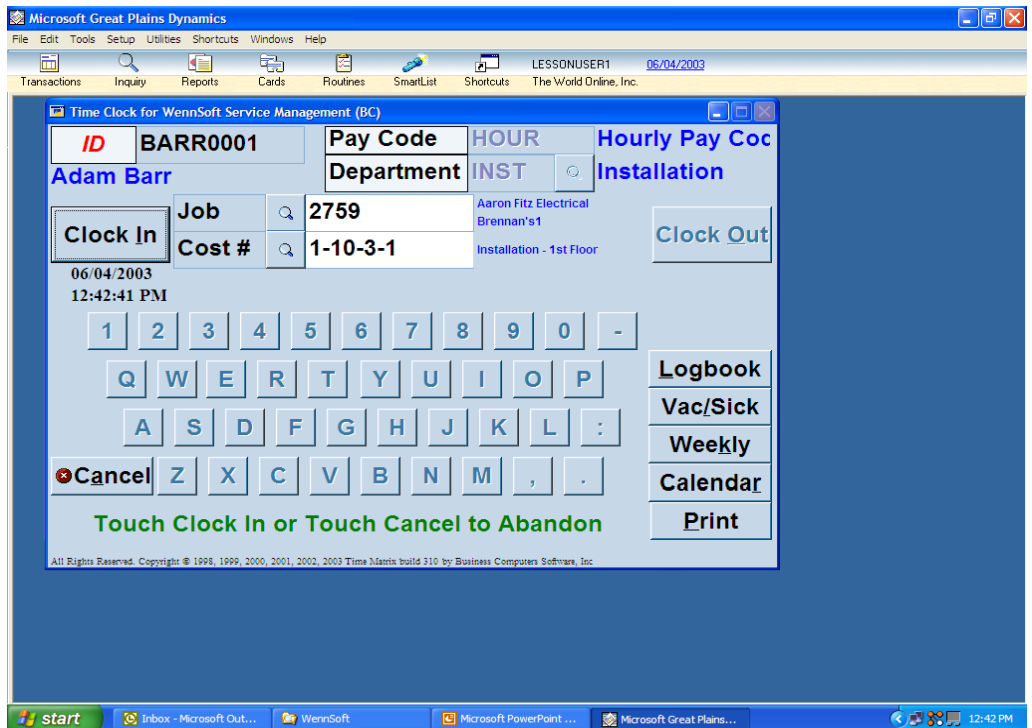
Microsoft Great Plains Dynamics

File Edit Tools Setup Utilities Shortcuts Windows Help

Transactions Inquiry Reports Cards Routines SmartList Shortcuts LESSONUSER1 06/04/2003 The World Online, Inc.

Time Clock for WennSoft Service Management (BC)

ID BARR0001

Adam Barr

Pay Code HOUR Hourly Pay Coc

Department INST Installation

Job 2759 Aaron Fitz Electrical Brennan's1

Cost # 1-10-3-1 Installation - 1st Floor

Clock In

Clock Out

06/04/2003
12:42:41 PM

1 2 3 4 5 6 7 8 9 0 -

Q W E R T Y U I O P

A S D F G H J K L :

Cancel Z X C V B N M , .

Logbook

Vac/Sick

Weekly

Calendar

Print

Touch Clock In or Touch Cancel to Abandon

All Rights Reserved. Copyright © 1998, 1999, 2000, 2001, 2002, 2003 Time Matrix build 310 by Business Computers Software, Inc

start Inbox - Microsoft Out... WennSoft Microsoft PowerPoint ... Microsoft Great Plains... 12:42 PM